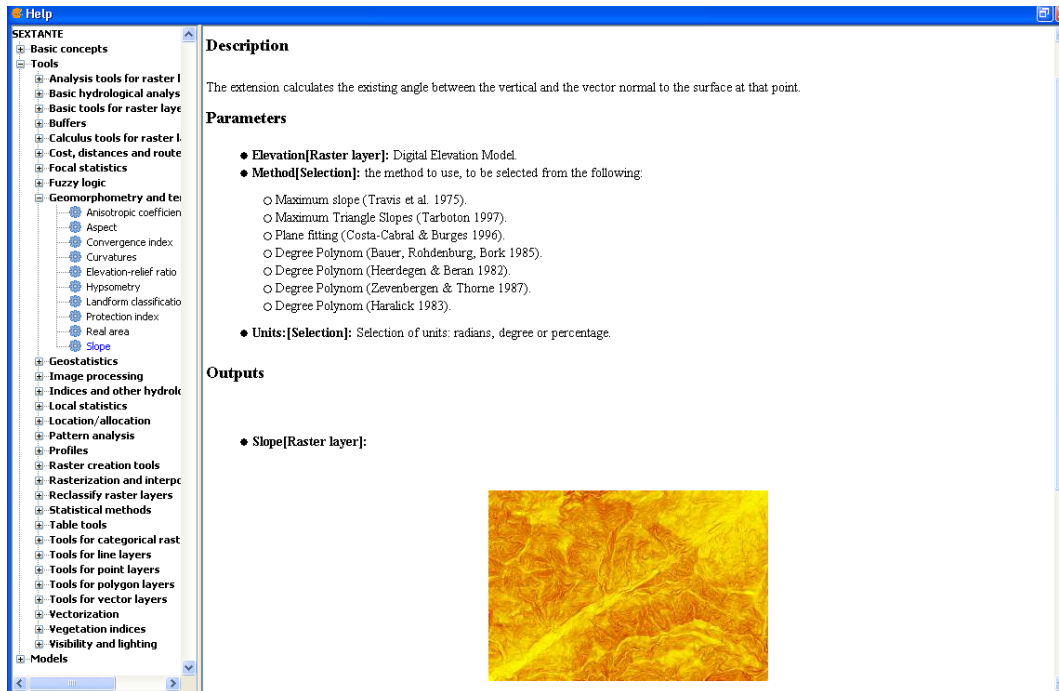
Help

SEXTANTE
Basic concepts
Tools
Analysis tools for raster l
Basic hydrological analys
Basic tools for raster laye
Buffers
Calculus tools for raster l
Cost, distances and route
Focal statistics
Fuzzy logic
Geomorphometry and ter
Anisotropic coefficien
Aspect
Convergence index
Curvatures
Elevation-relief ratio
Hypsometry
Landform classificatio
Protection index
Real area
Slope
Geostatistics
Image processing
Indices and other hydrolo
Local statistics
Location/allocation
Pattern analysis
Profiles
Raster creation tools
Rasterization and interpo
Reclassify raster layers
Statistical methods
Table tools
Tools for categorical rast
Tools for line layers
Tools for point layers
Tools for polygon layers
Tools for vector layers
Vectorization
Vegetation indices
Visibility and lighting
Models

Description

The extension calculates the existing angle between the vertical and the vector normal to the surface at that point.

Parameters

• Elevation[Raster layer]: Digital Elevation Model.
• Method[Selection]: the method to use, to be selected from the following:

○ Maximum slope (Travis et al. 1975).
○ Maximum Triangle Slopes (Tarboton 1997).
○ Plane fitting (Costa-Cabral & Burges 1996).
○ Degree Polynom (Bauer, Rohdenburg, Bork 1985).
○ Degree Polynom (Heerdegen & Beran 1982).
○ Degree Polynom (Zevenbergen & Thorne 1987).
○ Degree Polynom (Haralick 1983).

• Units:[Selection]: Selection of units: radians, degree or percentage.

Outputs

• Slope[Raster layer]: